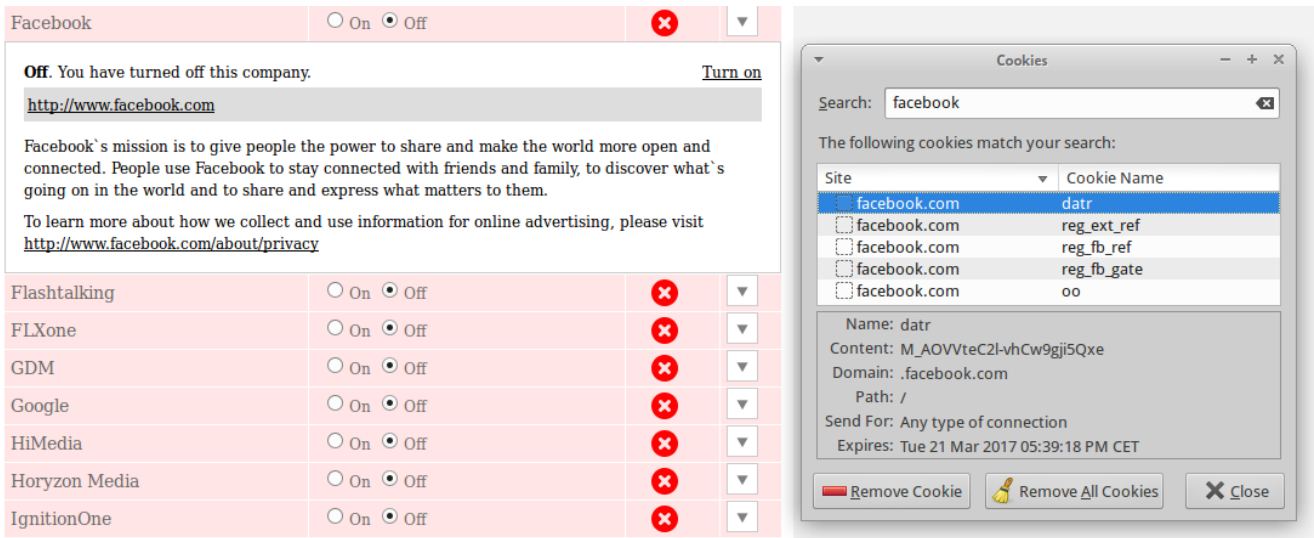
Facebook ○ On ◉ Off

**Off**. You have turned off this company. Turn on

http://www.facebook.com

Facebook`s mission is to give people the power to share and make the world more open and connected. People use Facebook to stay connected with friends and family, to discover what`s going on in the world and to share and express what matters to them.

To learn more about how we collect and use information for online advertising, please visit http://www.facebook.com/about/privacy

Flashtalking ○ On ◉ Off
FLXone ○ On ◉ Off
GDM ○ On ◉ Off
Google ○ On ◉ Off
HiMedia ○ On ◉ Off
Horyzon Media ○ On ◉ Off
IgnitionOne ○ On ◉ Off

Cookies

Search: facebook

The following cookies match your search:

| Site | Cookie Name |
|---|---|
| facebook.com | datr |
| facebook.com | reg_ext_ref |
| facebook.com | reg_fb_ref |
| facebook.com | reg_fb_gate |
| facebook.com | oo |

Name: datr
Content: M_AOVVteC2l-vhCw9gji5Qxe
Domain: .facebook.com
Path: /
Send For: Any type of connection
Expires: Tue 21 Mar 2017 05:39:18 PM CET

Remove Cookie Remove All Cookies Close